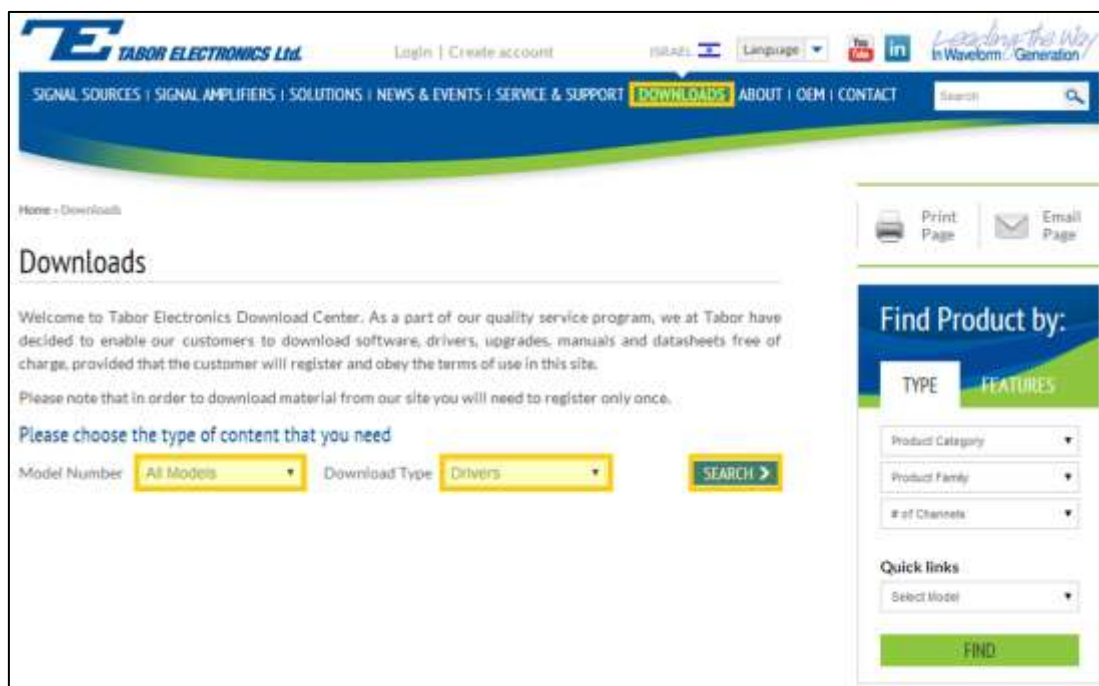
TE TABOR ELECTRONICS Ltd.

Login | Create account

ISRAEL Language

You Tube in

Leading the Way In Waveform Generation

SIGNAL SOURCES | SIGNAL AMPLIFIERS | SOLUTIONS | NEWS & EVENTS | SERVICE & SUPPORT | DOWNLOADS | ABOUT | OEM | CONTACT

Search

Home › Downloads

Print Page

Email Page

Downloads

Welcome to Tabor Electronics Download Center. As a part of our quality service program, we at Tabor have decided to enable our customers to download software, drivers, upgrades, manuals and datasheets free of charge, provided that the customer will register and obey the terms of use in this site.

Please note that in order to download material from our site you will need to register only once.

Please choose the type of content that you need

Model Number All Models Download Type Drivers SEARCH >

Find Product by:

TYPE FEATURES

Product Category

Product Family

# of Channels

Quick links

Select Model

FIND